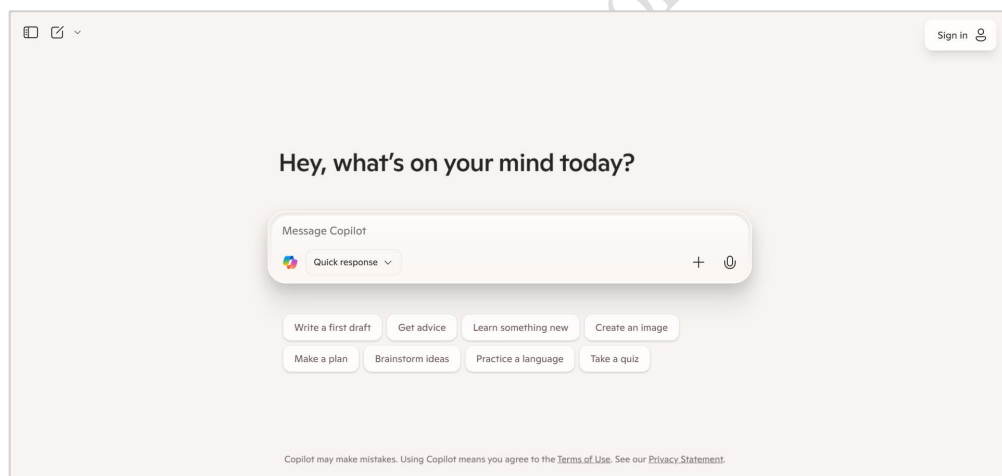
Sign in

Hey, what's on your mind today?

Message Copilot

Quick response

Write a first draft
Get advice
Learn something new
Create an image
Make a plan
Brainstorm ideas
Practice a language
Take a quiz

Copilot may make mistakes. Using Copilot means you agree to the Terms of Use. See our Privacy Statement.